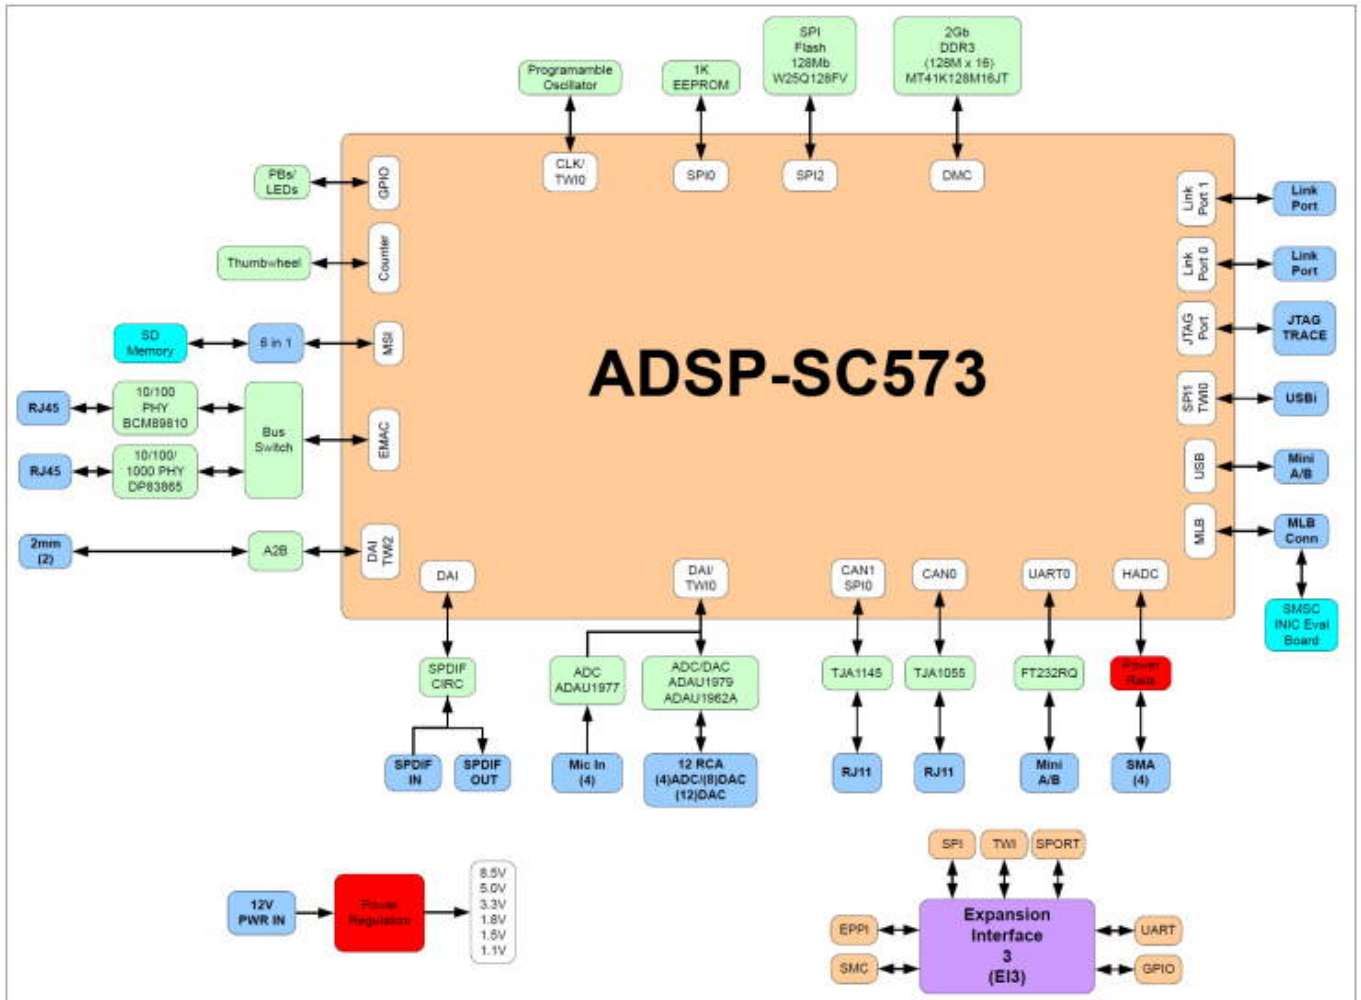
Programamble Oscillator

1K EEPROM

SPI Flash 128Mb W25Q128FV

2Gb DDR3 (128M x 16) MT41K128M16JT

CLK/ TWI0

SPI0

SPI2

DMC

PBs/ LEDs

GPIO

Thumbwheel

Counter

SD Memory

6 in 1

MSI

RJ45

10/100 PHY BCM89810

RJ45

10/100/ 1000 PHY DP83865

Bus Switch

EMAC

2mm (2)

A2B

DAI TWI2

ADSP-SC573

Link Port 1

Link Port

Link Port 0

Link Port

JTAG Port

JTAG TRACE

SPI1 TWI0

USBi

USB

Mini A/B

MLB

MLB Conn

SMSC INIC Eval Board

DAI

DAI/ TWI0

CAN1 SPI0

CAN0

UART0

HADC

SPDIF CIRC

ADC ADAU1977

ADC/DAC ADAU1979 ADAU1962A

TJA1145

TJA1055

FT232RQ

Power Rails

SPDIF IN

SPDIF OUT

Mic In (4)

12 RCA (4)ADC/(8)DAC (12)DAC

RJ11

RJ11

Mini A/B

SMA (4)

SPI

TWI

SPORT

12V PWR IN

Power Regulation

8.5V
5.0V
3.3V
1.8V
1.5V
1.1V

EPPI

Expansion Interface 3 (EI3)

UART

SMC

GPIO